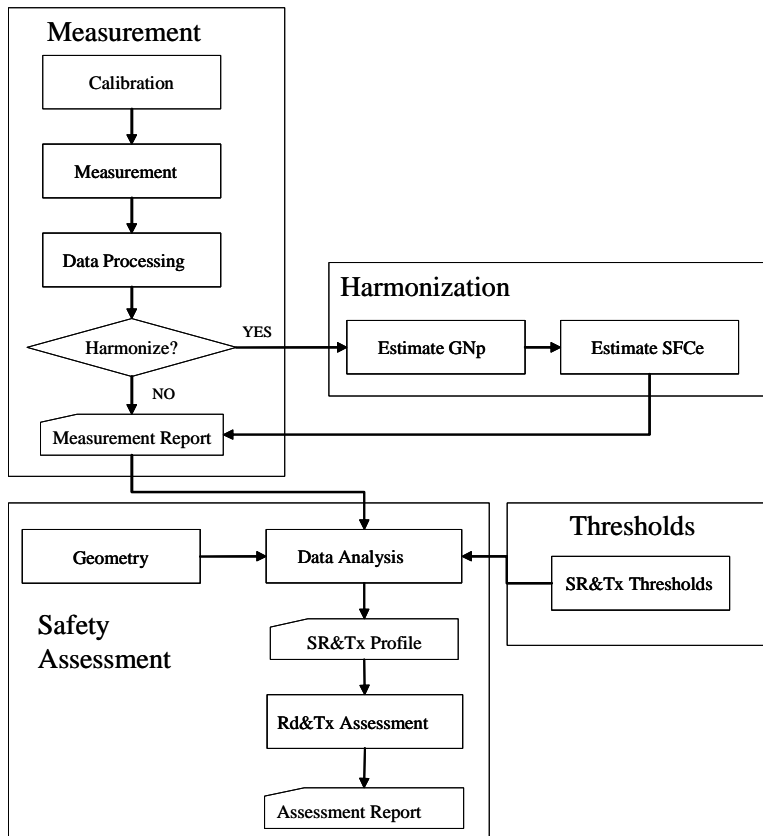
Measurement

Calibration

Measurement

Data Processing

Harmonize?

YES

NO

Measurement Report

Harmonization

Estimate GNp

Estimate SFCe

Geometry

Data Analysis

Thresholds

SR&Tx Thresholds

Safety Assessment

SR&Tx Profile

Rd&Tx Assessment

Assessment Report